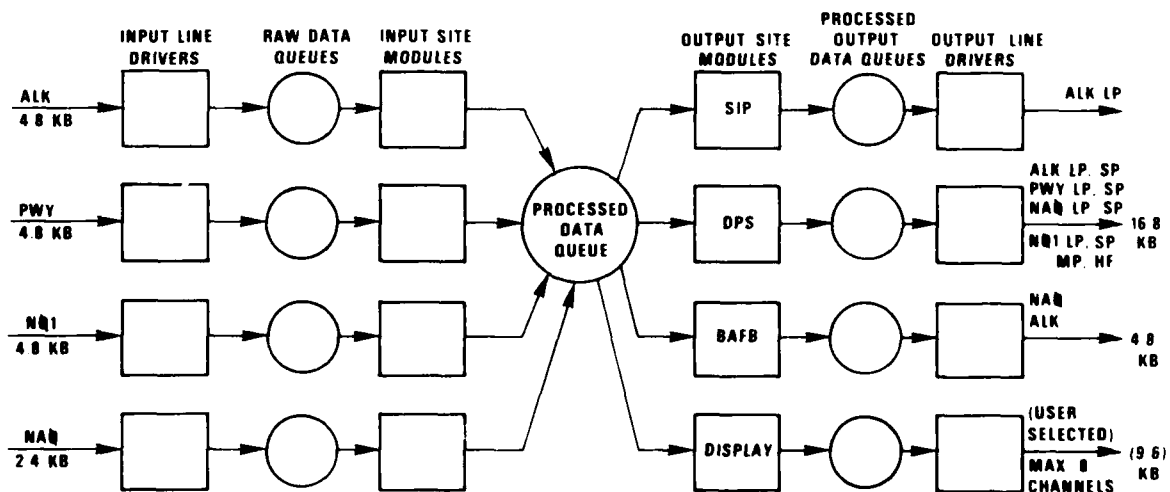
INPUT LINE DRIVERS

RAW DATA QUEUES

INPUT SITE MODULES

OUTPUT SITE MODULES

PROCESSED OUTPUT DATA QUEUES

OUTPUT LINE DRIVERS

ALK 4 8 KB

PWY 4.8 KB

NQ1 4 8 KB

NAQ 2 4 KB

PROCESSED DATA QUEUE

SIP

DPS

BAFB

DISPLAY

ALK LP

ALK LP. SP
PWY LP. SP
NAQ LP SP
NQ1 LP. SP
MP. HF

16 8 KB

NAQ
ALK

4 8 KB

(USER SELECTED)
MAX 8 CHANNELS

(9 6) KB